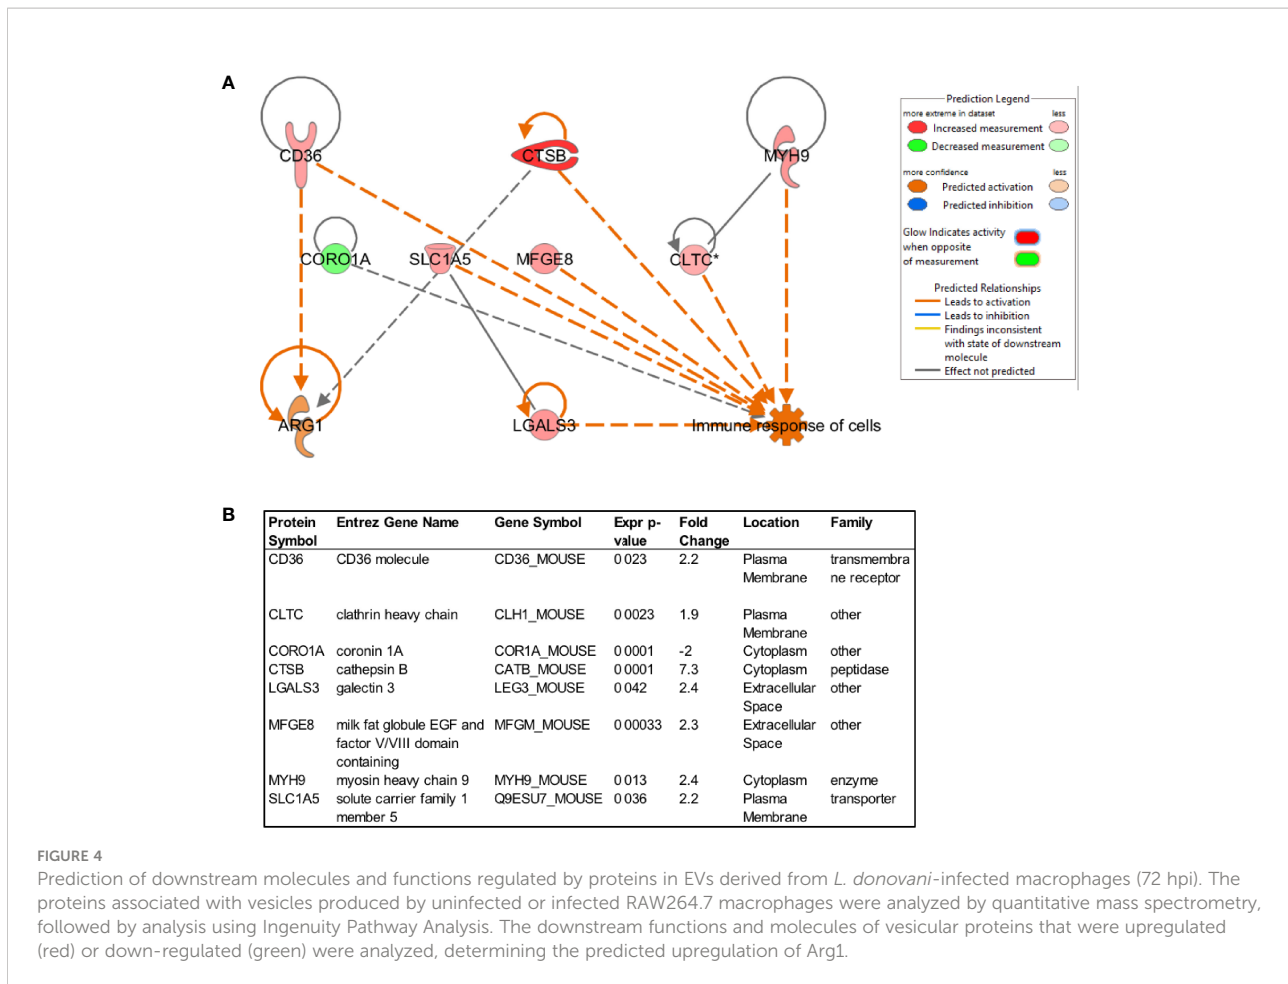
A

CD36

CTSB

MYH9

CORO1A

SLC1A5

MFGE8

CLTC*

ARG1

LGALS3

Immune response of cells

Prediction Legend
more extreme in dataset less
Increased measurement
Decreased measurement
more confidence less
Predicted activation
Predicted inhibition
Glow Indicates activity when opposite of measurement
Predicted Relationships
Leads to activation
Leads to inhibition
Findings inconsistent with state of downstream molecule
Effect not predicted

B

| Protein Symbol | Entrez Gene Name | Gene Symbol | Expr p-value | Fold Change | Location | Family |
|---|---|---|---|---|---|---|
| CD36 | CD36 molecule | CD36_MOUSE | 0 023 | 2.2 | Plasma Membrane | transmembrane receptor |
| CLTC | clathrin heavy chain | CLH1_MOUSE | 0 0023 | 1.9 | Plasma Membrane | other |
| CORO1A | coronin 1A | COR1A_MOUSE | 0 0001 | -2 | Cytoplasm | other |
| CTSB | cathepsin B | CATB_MOUSE | 0 0001 | 7.3 | Cytoplasm | peptidase |
| LGALS3 | galectin 3 | LEG3_MOUSE | 0 042 | 2.4 | Extracellular Space | other |
| MFGE8 | milk fat globule EGF and factor V/VIII domain containing | MFGM_MOUSE | 0 00033 | 2.3 | Extracellular Space | other |
| MYH9 | myosin heavy chain 9 | MYH9_MOUSE | 0 013 | 2.4 | Cytoplasm | enzyme |
| SLC1A5 | solute carrier family 1 member 5 | Q9ESU7_MOUSE | 0 036 | 2.2 | Plasma Membrane | transporter |

FIGURE 4
Prediction of downstream molecules and functions regulated by proteins in EVs derived from L. donovani-infected macrophages (72 hpi). The proteins associated with vesicles produced by uninfected or infected RAW264.7 macrophages were analyzed by quantitative mass spectrometry, followed by analysis using Ingenuity Pathway Analysis. The downstream functions and molecules of vesicular proteins that were upregulated (red) or down-regulated (green) were analyzed, determining the predicted upregulation of Arg1.